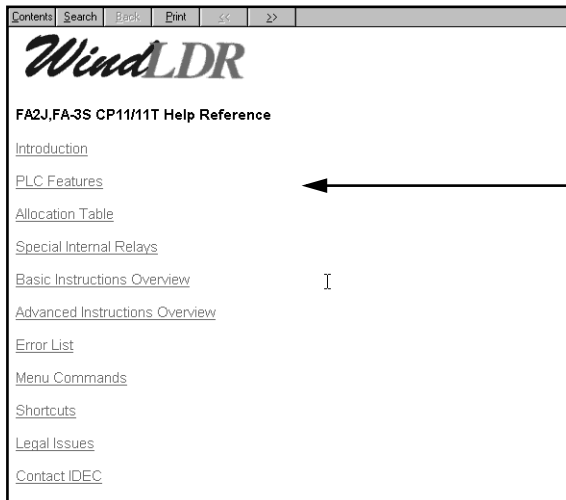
Contents Search Back Print << >>

WindLDR

FA2J,FA-3S CP11/11T Help Reference

Introduction

PLC Features

Allocation Table

Special Internal Relays

Basic Instructions Overview

Advanced Instructions Overview

Error List

Menu Commands

Shortcuts

Legal Issues

Contact IDEC